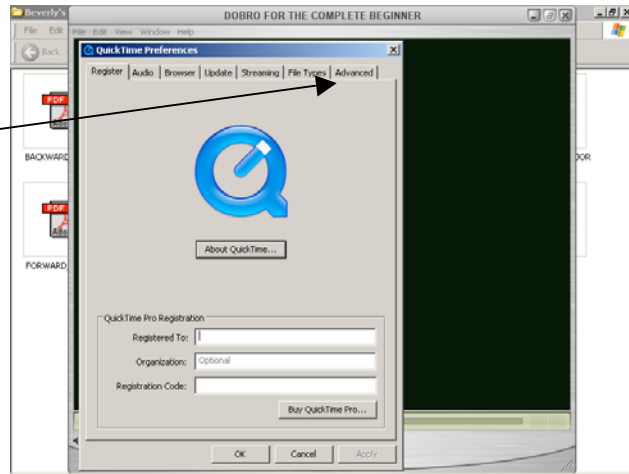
Beverly's
File Edit
Back
DOBRO FOR THE COMPLETE BEGINNER
File Edit View Window Help
QuickTime Preferences
Register | Audio | Browser | Update | Streaming | File Types | Advanced
About QuickTime...
QuickTime Pro Registration
Registered To:
Organization: Optional
Registration Code:
Buy QuickTime Pro...
OK Cancel Apply
PDF
BACKWARD
PDF
FORWARD
DOR